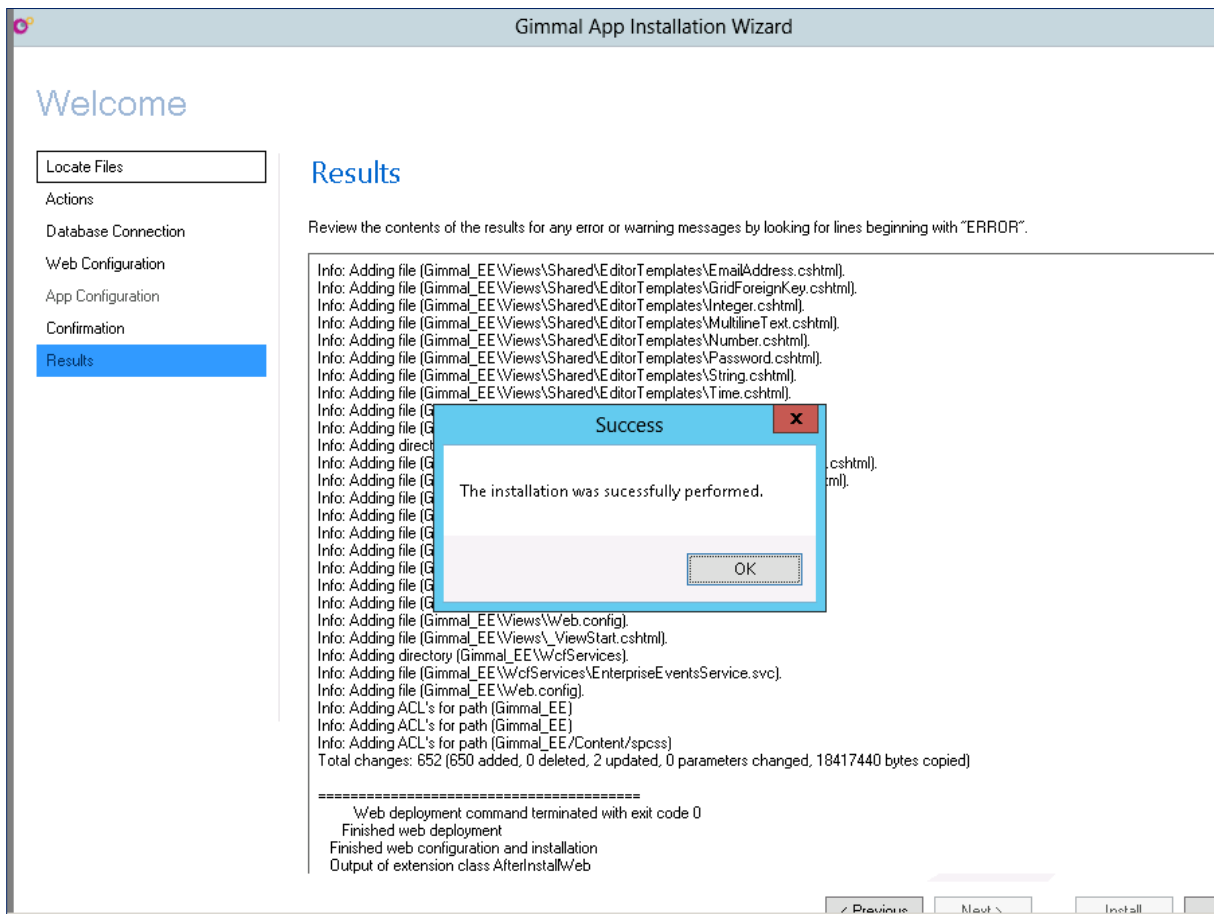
Gimmal App Installation Wizard

Welcome

Locate Files
Actions
Database Connection
Web Configuration
App Configuration
Confirmation
Results

Results

Review the contents of the results for any error or warning messages by looking for lines beginning with "ERROR".

Info: Adding file (Gimmal_EE\Views\Shared\EditorTemplates\EmailAddress.cshtml).
Info: Adding file (Gimmal_EE\Views\Shared\EditorTemplates\GridForeignKey.cshtml).
Info: Adding file (Gimmal_EE\Views\Shared\EditorTemplates\Integer.cshtml).
Info: Adding file (Gimmal_EE\Views\Shared\EditorTemplates\MultilineText.cshtml).
Info: Adding file (Gimmal_EE\Views\Shared\EditorTemplates\Number.cshtml).
Info: Adding file (Gimmal_EE\Views\Shared\EditorTemplates\Password.cshtml).
Info: Adding file (Gimmal_EE\Views\Shared\EditorTemplates\String.cshtml).
Info: Adding file (Gimmal_EE\Views\Shared\EditorTemplates\Time.cshtml).
Info: Adding file (G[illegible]
Info: Adding file (G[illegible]
Info: Adding direct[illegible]
Info: Adding file (G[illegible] .cshtml).
Info: Adding file (G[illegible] ml).
Info: Adding file (G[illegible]
Info: Adding file (G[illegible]
Info: Adding file (G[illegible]
Info: Adding file (G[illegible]
Info: Adding file (G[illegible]
Info: Adding file (G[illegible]
Info: Adding file (G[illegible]
Info: Adding file (Gimmal_EE\Views\Web.config).
Info: Adding file (Gimmal_EE\Views\_ViewStart.cshtml).
Info: Adding directory (Gimmal_EE\WcfServices).
Info: Adding file (Gimmal_EE\WcfServices\EnterpriseEventsService.svc).
Info: Adding file (Gimmal_EE\Web.config).
Info: Adding ACL's for path (Gimmal_EE)
Info: Adding ACL's for path (Gimmal_EE)
Info: Adding ACL's for path (Gimmal_EE/Content/spcss)
Total changes: 652 (650 added, 0 deleted, 2 updated, 0 parameters changed, 18417440 bytes copied)

========================================
Web deployment command terminated with exit code 0
Finished web deployment
Finished web configuration and installation
Output of extension class AfterInstallWeb

Success
The installation was sucessfully performed.
OK

< Previous
Next >
Install